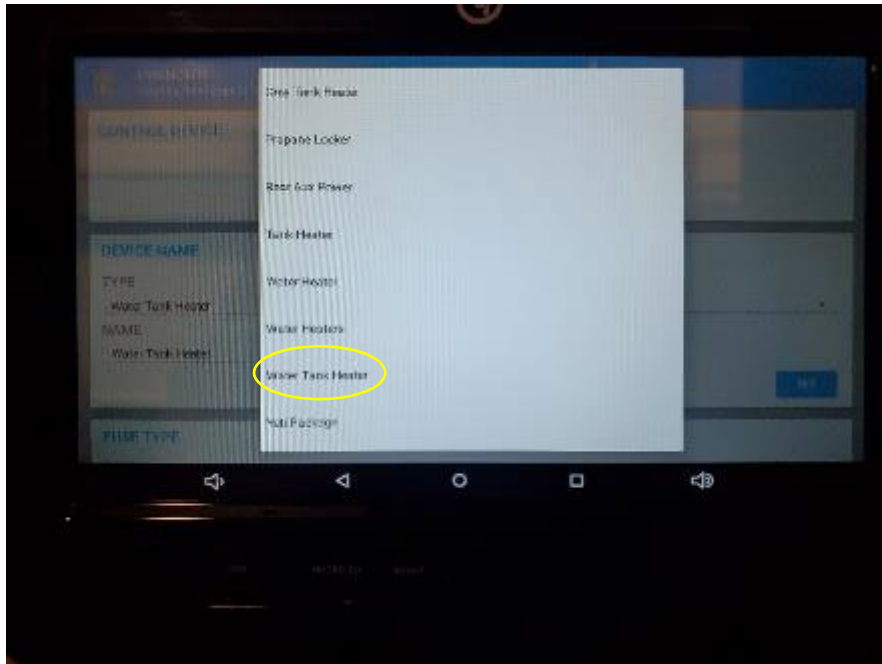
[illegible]

CONTROL DEVICE

DEVICE NAME

TYPE

Water Tank Heater

NAME

Water Tank Heater

FUSE TYPE

Free Tank Heater

Propane Locker

Rear Acc Power

Tank Heater

Water Heater

Water Heaters

Water Tank Heater

Hub Package

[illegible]